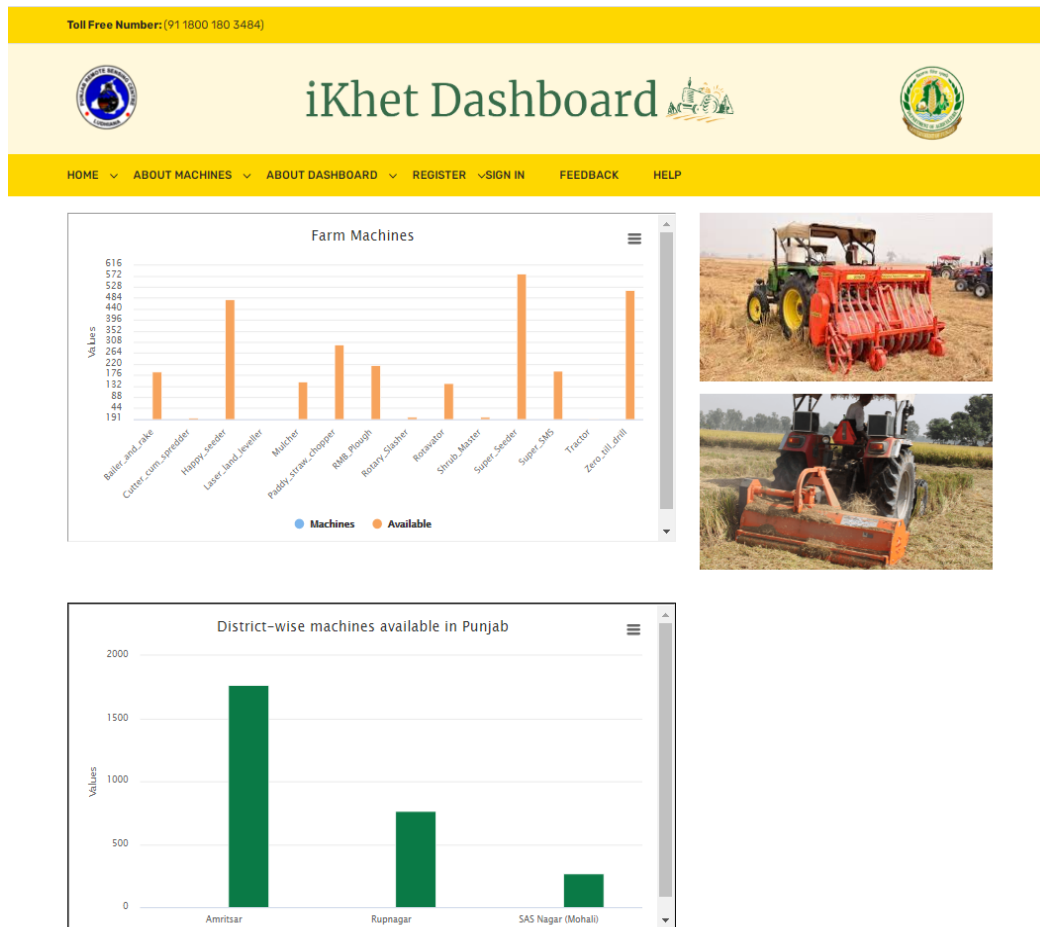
Toll Free Number: (91 1800 180 3484)

iKhet Dashboard

HOME ABOUT MACHINES ABOUT DASHBOARD REGISTER SIGN IN FEEDBACK HELP

Farm Machines

616
572
528
484
440
396
352
308
264
220
176
132
88
44
191

Values

Bailer_and_rake
Cutter_cum_spredder
Happy_seeder
Laser_land_leveller
Mulcher
Paddy_straw_chopper
RMB_Plough
Rotary_Slasher
Rotavator
Shrub_Master
Super_Seeder
Super_SMS
Tractor
Zero_till_drill

Machines Available

District-wise machines available in Punjab

2000
1500
1000
500
0

Values

Amritsar
Rupnagar
SAS Nagar (Mohali)